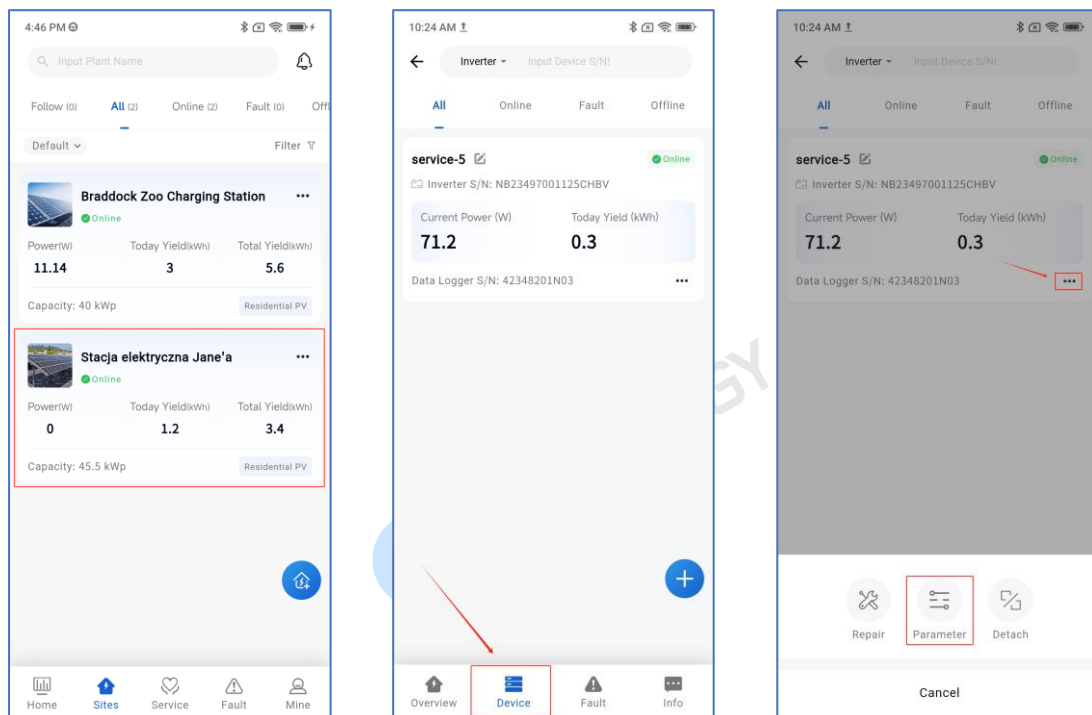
4:46 PM

Input Plant Name

Follow (0) All (2) Online (2) Fault (0) Off

Default Filter

Braddock Zoo Charging Station
Online

Power(W) Today Yield(kWh) Total Yield(kWh)
11.14 3 5.6

Capacity: 40 kWp Residential PV

Stacja elektryczna Jane'a
Online

Power(W) Today Yield(kWh) Total Yield(kWh)
0 1.2 3.4

Capacity: 45.5 kWp Residential PV

Home Sites Service Fault Mine

10:24 AM

Inverter Input Device S/N!

All Online Fault Offline

service-5 Online
Inverter S/N: NB23497001125CHBV

Current Power (W) Today Yield (kWh)
71.2 0.3

Data Logger S/N: 42348201N03

Overview Device Fault Info

10:24 AM

Inverter Input Device S/N!

All Online Fault Offline

service-5 Online
Inverter S/N: NB23497001125CHBV

Current Power (W) Today Yield (kWh)
71.2 0.3

Data Logger S/N: 42348201N03

Repair Parameter Detach

Cancel